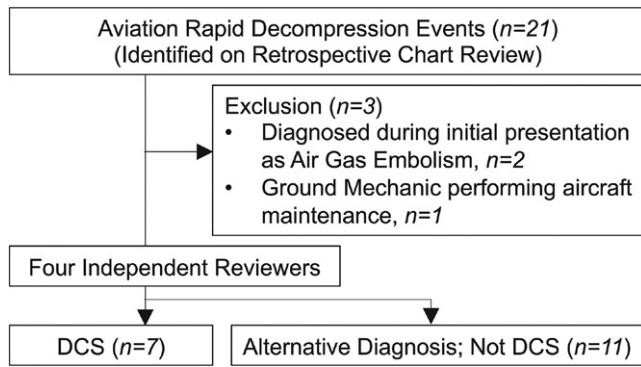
Aviation Rapid Decompression Events ($n=21$)
(Identified on Retrospective Chart Review)

Exclusion ($n=3$)
• Diagnosed during initial presentation as Air Gas Embolism, $n=2$
• Ground Mechanic performing aircraft maintenance, $n=1$

Four Independent Reviewers

DCS ($n=7$)

Alternative Diagnosis; Not DCS ($n=11$)